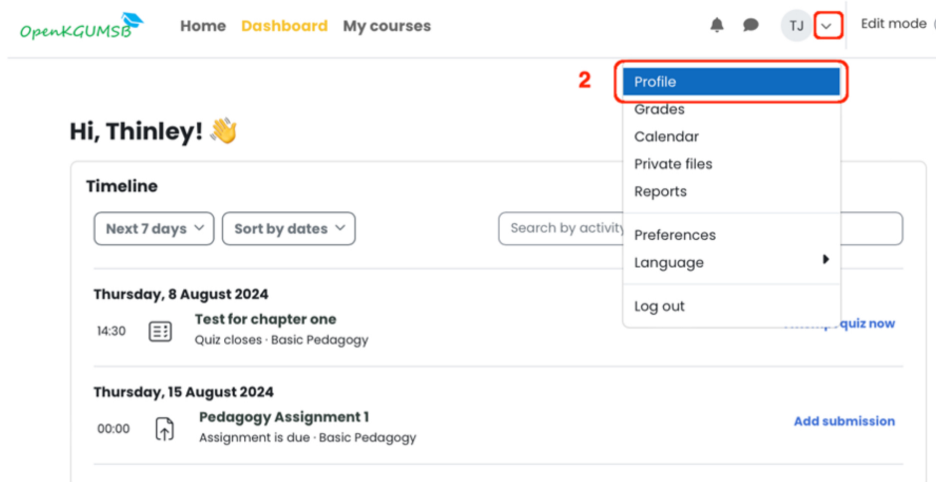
OpenKGUMSB

Home Dashboard My courses

TJ

Edit mode

2

Profile
Grades
Calendar
Private files
Reports

Preferences
Language

Log out

Hi, Thinley! 👋

Timeline

Next 7 days
Sort by dates

Search by activity

Thursday, 8 August 2024

14:30
Test for chapter one
Quiz closes · Basic Pedagogy
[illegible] quiz now

Thursday, 15 August 2024

00:00
Pedagogy Assignment 1
Assignment is due · Basic Pedagogy
Add submission